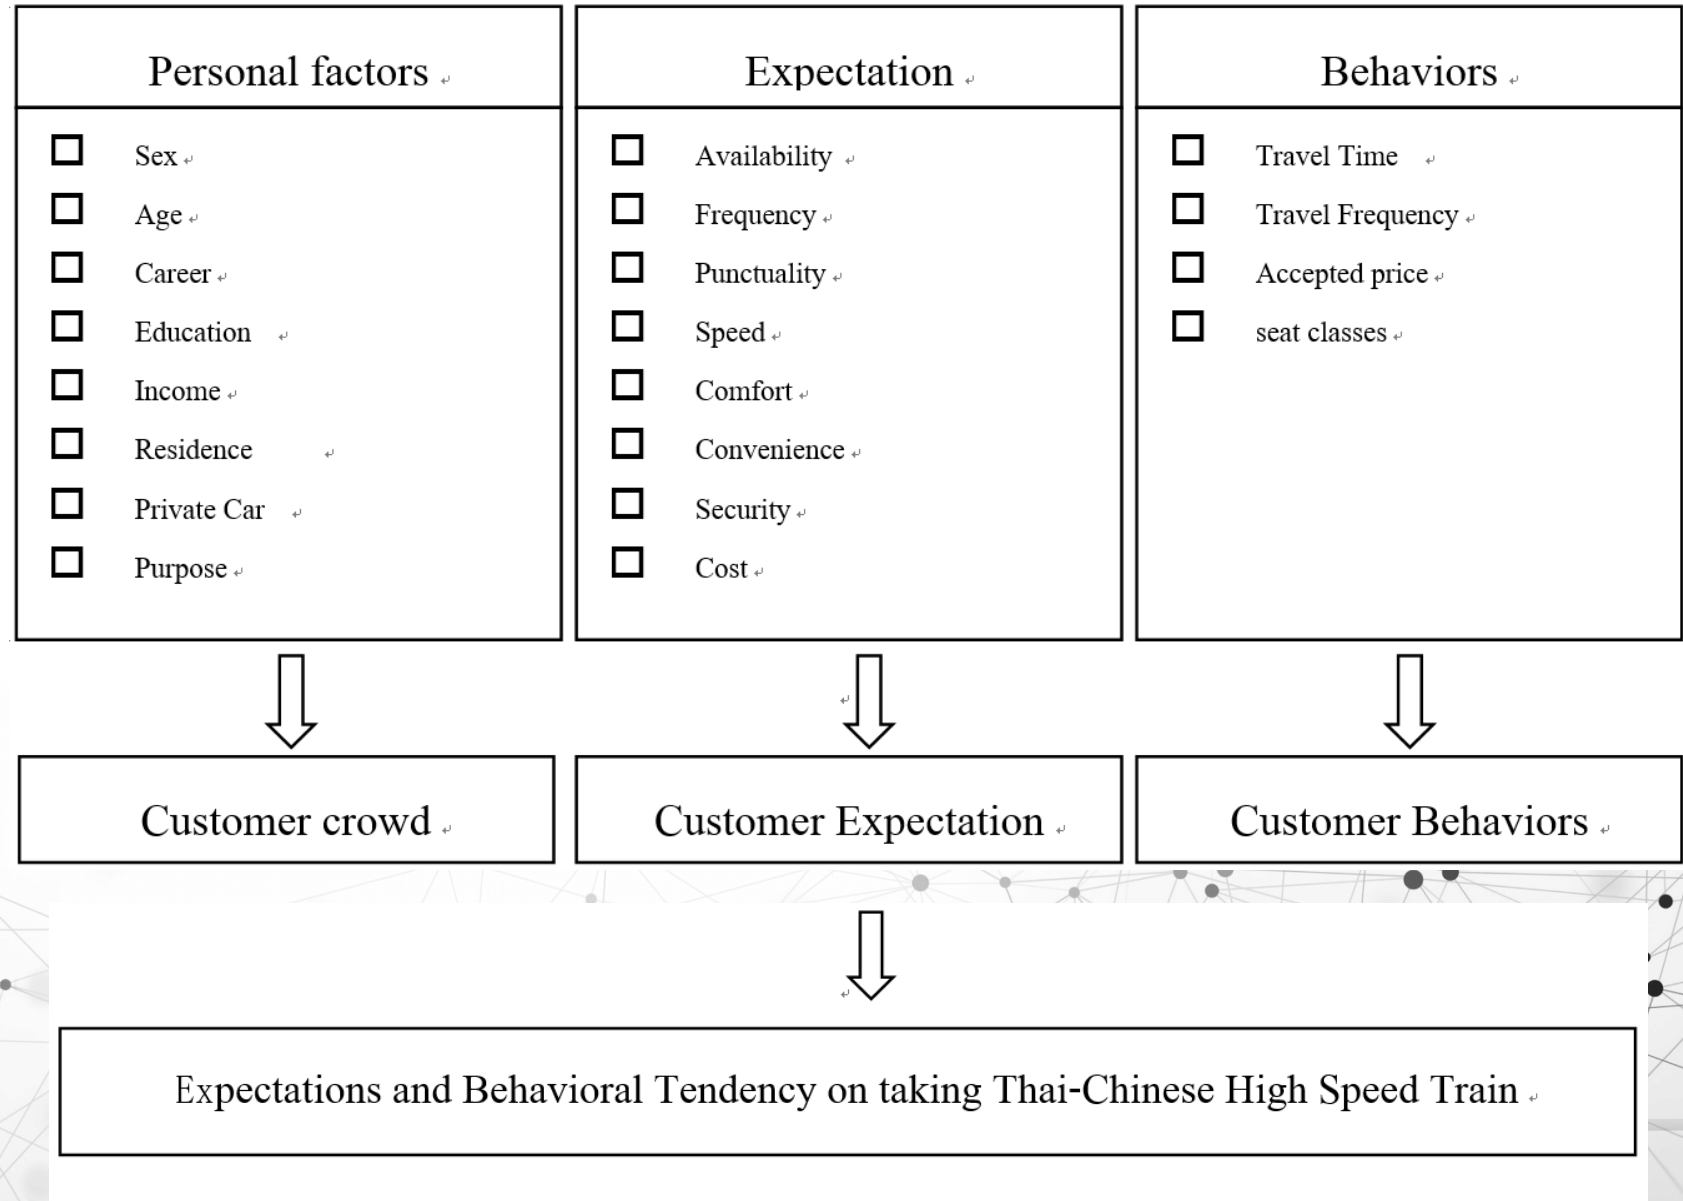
Personal factors

Sex
Age
Career
Education
Income
Residence
Private Car
Purpose

Expectation

Availability
Frequency
Punctuality
Speed
Comfort
Convenience
Security
Cost

Behaviors

Travel Time
Travel Frequency
Accepted price
seat classes

Customer crowd

Customer Expectation

Customer Behaviors

Expectations and Behavioral Tendency on taking Thai-Chinese High Speed Train